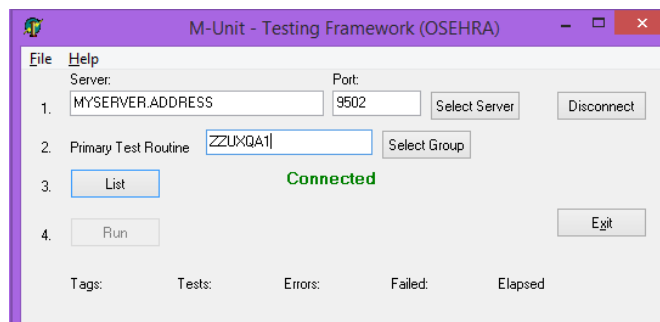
M-Unit - Testing Framework (OSEHRA)

File Help

Server:
Port:
1. MYSERVER.ADDRESS 9502 Select Server Disconnect

2. Primary Test Routine ZZUXQA1 Select Group

3. List Connected

4. Run Exit

Tags: Tests: Errors: Failed: Elapsed